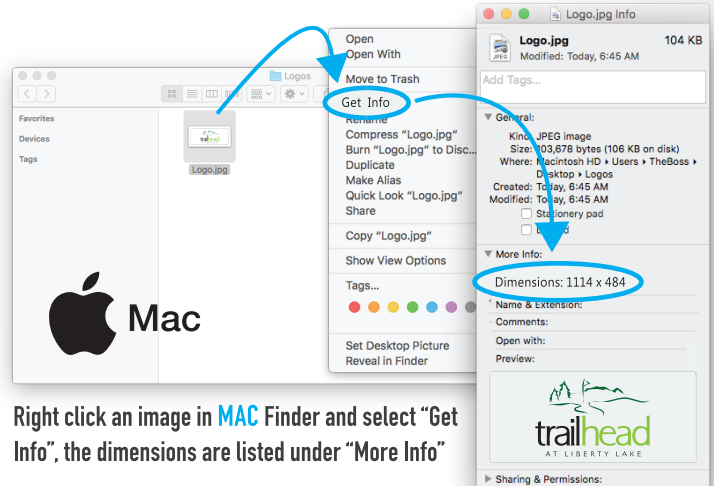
Logos

Favorites

Devices

Tags

Logo.jpg

Mac

Open
Open With
Move to Trash
Get Info
Rename
Compress "Logo.jpg"
Burn "Logo.jpg" to Disc...
Duplicate
Make Alias
Quick Look "Logo.jpg"
Share
Copy "Logo.jpg"
Show View Options
Tags...
Set Desktop Picture
Reveal in Finder

Logo.jpg Info

JPEG
Logo.jpg 104 KB
Modified: Today, 6:45 AM

Add Tags...

General:
Kind: JPEG image
Size: 103,678 bytes (106 KB on disk)
Where: Macintosh HD ▸ Users ▸ TheBoss ▸ Desktop ▸ Logos
Created: Today, 6:45 AM
Modified: Today, 6:45 AM
Stationery pad
Locked

More Info:
Dimensions: 1114 x 484

Name & Extension:
Comments:
Open with:
Preview:

trailhead
AT LIBERTY LAKE

Sharing & Permissions:

Right click an image in MAC Finder and select "Get Info", the dimensions are listed under "More Info"